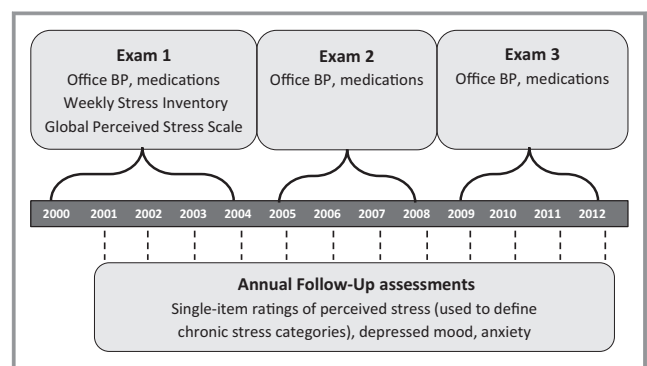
Exam 1
Office BP, medications
Weekly Stress Inventory
Global Perceived Stress Scale

Exam 2
Office BP, medications

Exam 3
Office BP, medications

2000 2001 2002 2003 2004 2005 2006 2007 2008 2009 2010 2011 2012

Annual Follow-Up assessments
Single-item ratings of perceived stress (used to define chronic stress categories), depressed mood, anxiety